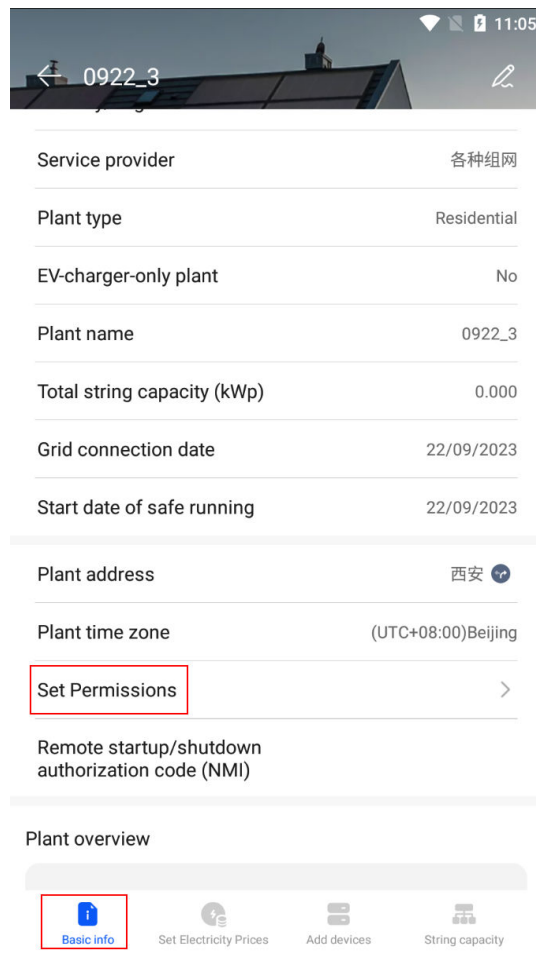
11:05

0922_3

Service provider 各种组网

Plant type Residential

EV-charger-only plant No

Plant name 0922_3

Total string capacity (kWp) 0.000

Grid connection date 22/09/2023

Start date of safe running 22/09/2023

Plant address 西安

Plant time zone (UTC+08:00)Beijing

Set Permissions

Remote startup/shutdown authorization code (NMI)

Plant overview

Basic info
Set Electricity Prices
Add devices
String capacity